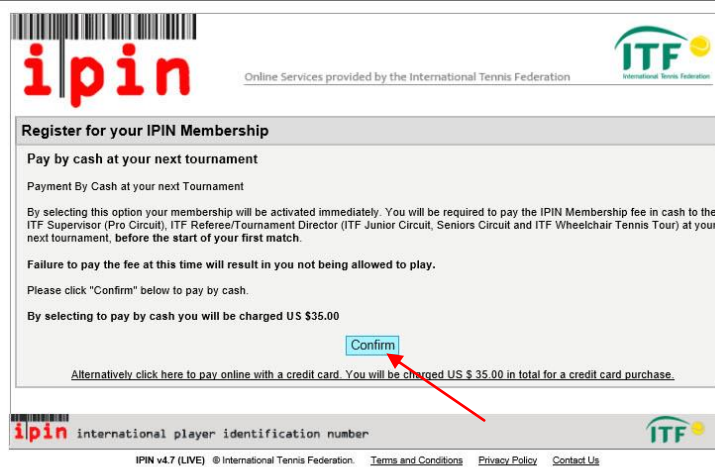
ipin

Online Services provided by the International Tennis Federation

ITF
International Tennis Federation

Register for your IPIN Membership

Pay by cash at your next tournament

Payment By Cash at your next Tournament

By selecting this option your membership will be activated immediately. You will be required to pay the IPIN Membership fee in cash to the ITF Supervisor (Pro Circuit), ITF Referee/Tournament Director (ITF Junior Circuit, Seniors Circuit and ITF Wheelchair Tennis Tour) at your next tournament, **before the start of your first match**.

**Failure to pay the fee at this time will result in you not being allowed to play.**

Please click "Confirm" below to pay by cash.

**By selecting to pay by cash you will be charged US $35.00**

Confirm

Alternatively click here to pay online with a credit card. You will be charged US $ 35.00 in total for a credit card purchase.

ipin international player identification number

ITF

IPIN v4.7 (LIVE) © International Tennis Federation. Terms and Conditions Privacy Policy Contact Us